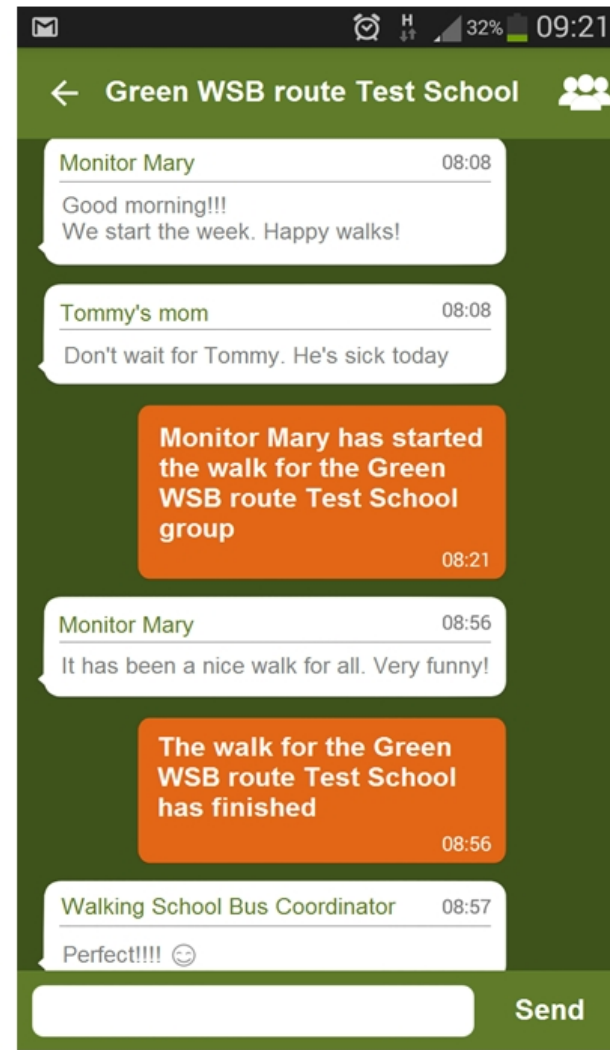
H 32% 09:21

← Green WSB route Test School

Monitor Mary 08:08
Good morning!!!
We start the week. Happy walks!

Tommy's mom 08:08
Don't wait for Tommy. He's sick today

Monitor Mary has started the walk for the Green WSB route Test School group
08:21

Monitor Mary 08:56
It has been a nice walk for all. Very funny!

The walk for the Green WSB route Test School has finished
08:56

Walking School Bus Coordinator 08:57
Perfect!!!! ☺

Send